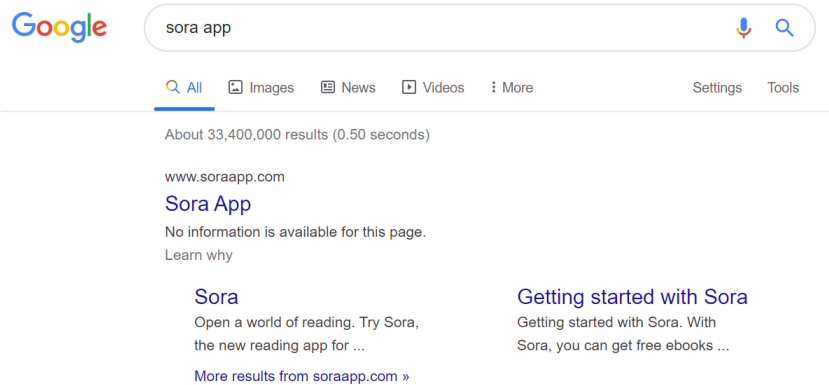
Google

sora app

All Images News Videos More Settings Tools

About 33,400,000 results (0.50 seconds)

www.soraapp.com

Sora App

No information is available for this page.

Learn why

Sora

Open a world of reading. Try Sora, the new reading app for ...

Getting started with Sora

Getting started with Sora. With Sora, you can get free ebooks ...

More results from soraapp.com »